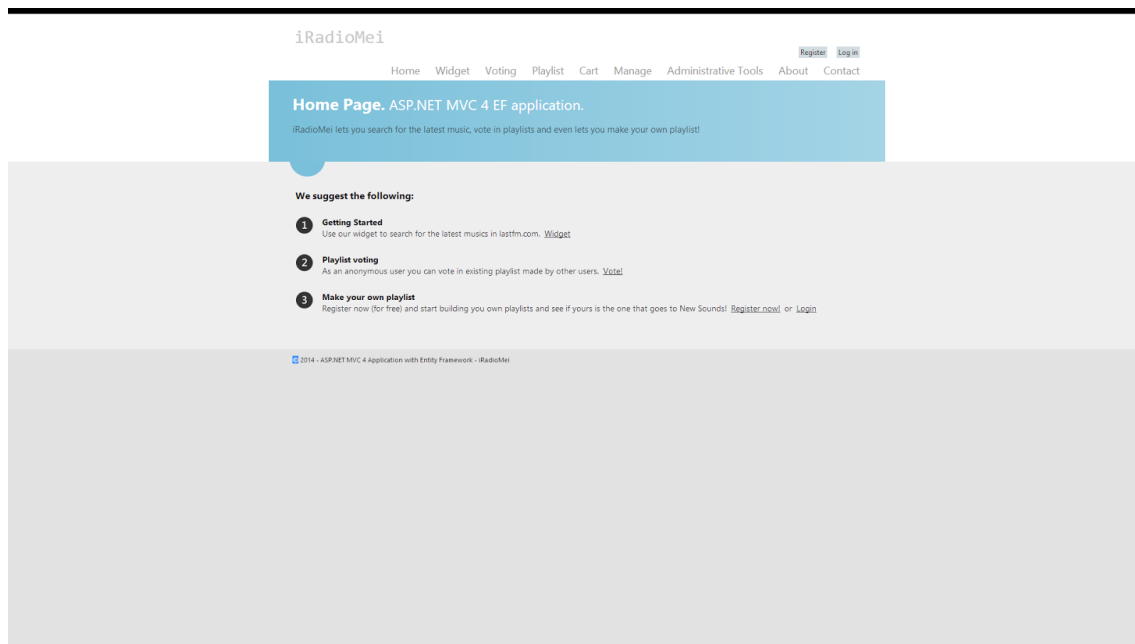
iRadioMei

Register Log in

Home Widget Voting Playlist Cart Manage Administrative Tools About Contact

Home Page. ASP.NET MVC 4 EF application.

iRadioMei lets you search for the latest music, vote in playlists and even lets you make your own playlist!

We suggest the following:

1 Getting Started
Use our widget to search for the latest musics in lastfm.com. Widget

2 Playlist voting
As an anonymous user you can vote in existing playlist made by other users. Vote!

3 Make your own playlist
Register now (for free) and start building you own playlists and see if yours is the one that goes to New Sounds! Register now! or Login

© 2014 - ASP.NET MVC 4 Application with Entity Framework - iRadioMei